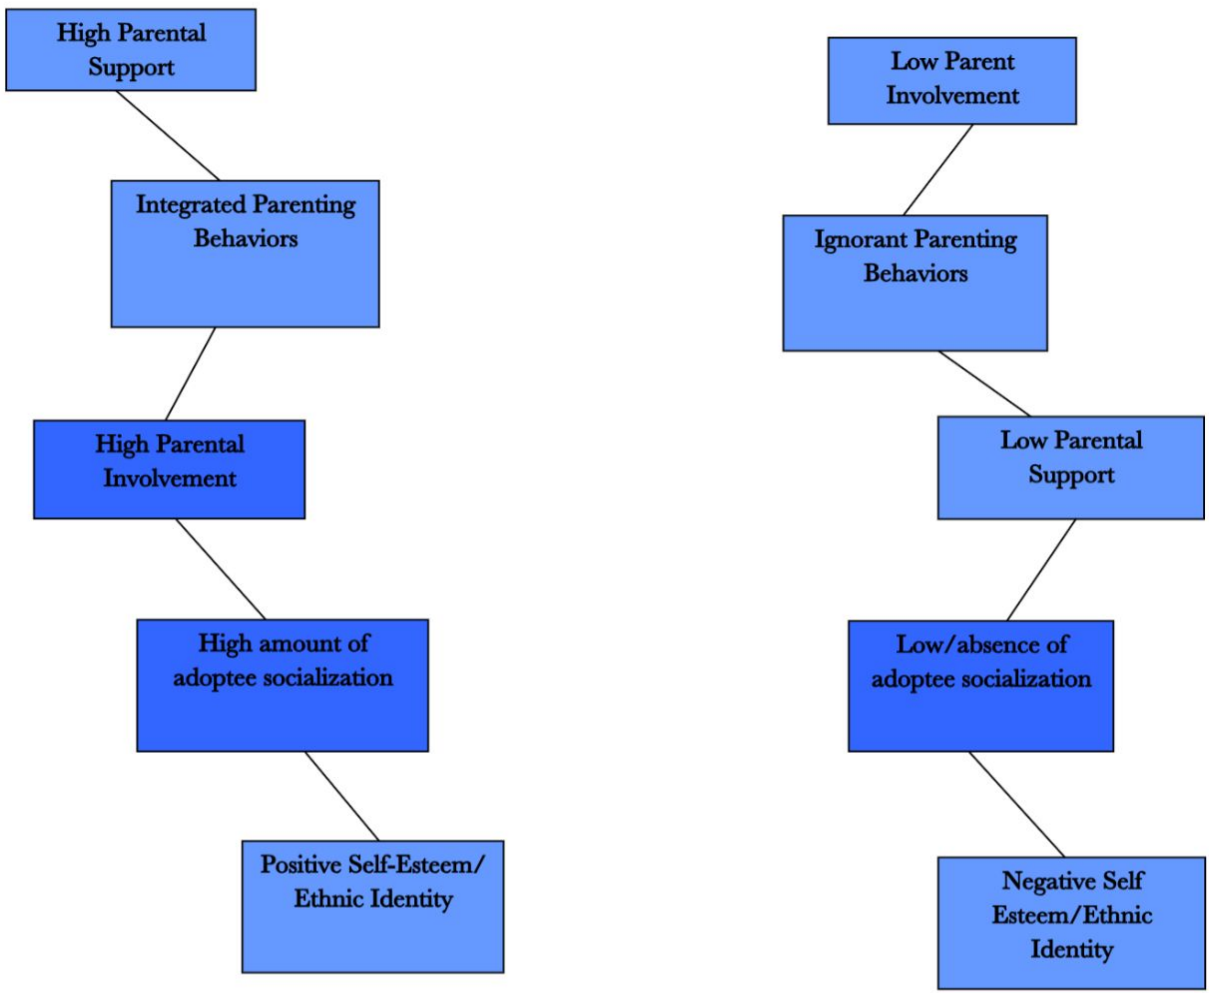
High Parental Support

Integrated Parenting Behaviors

High Parental Involvement

High amount of adoptee socialization

Positive Self-Esteem/ Ethnic Identity

Low Parent Involvement

Ignorant Parenting Behaviors

Low Parental Support

Low/absence of adoptee socialization

Negative Self Esteem/Ethnic Identity